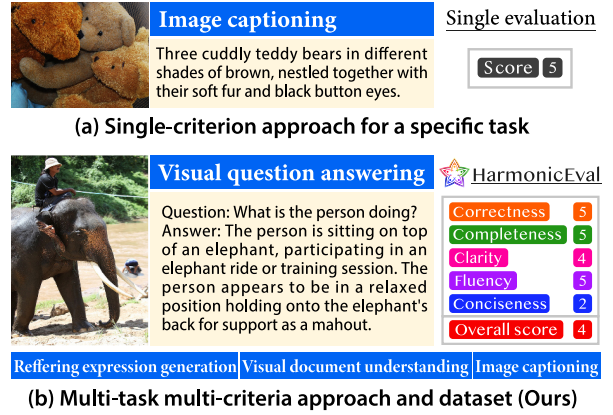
Image captioning

Three cuddly teddy bears in different shades of brown, nestled together with their soft fur and black button eyes.

Single evaluation

Score 5

(a) Single-criterion approach for a specific task

Visual question answering

Question: What is the person doing?
Answer: The person is sitting on top of an elephant, participating in an elephant ride or training session. The person appears to be in a relaxed position holding onto the elephant's back for support as a mahout.

HarmonicEval

| | |
|---|---|
| Correctness | 5 |
| Completeness | 5 |
| Clarity | 4 |
| Fluency | 5 |
| Conciseness | 2 |
| Overall score | 4 |

Reffering expression generation | Visual document understanding | Image captioning

(b) Multi-task multi-criteria approach and dataset (Ours)